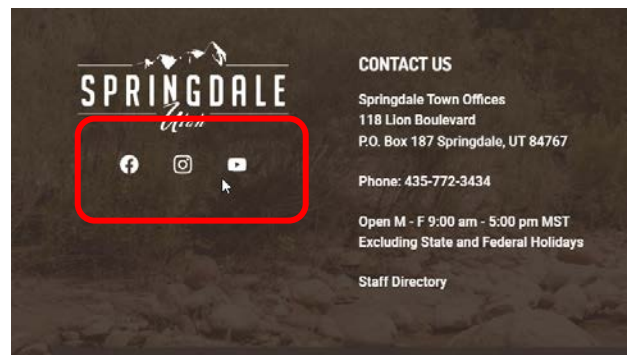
SPRINGDALE
Utah

CONTACT US

Springdale Town Offices
118 Lion Boulevard
P.O. Box 187 Springdale, UT 84767

Phone: 435-772-3434

Open M - F 9:00 am - 5:00 pm MST
Excluding State and Federal Holidays

Staff Directory